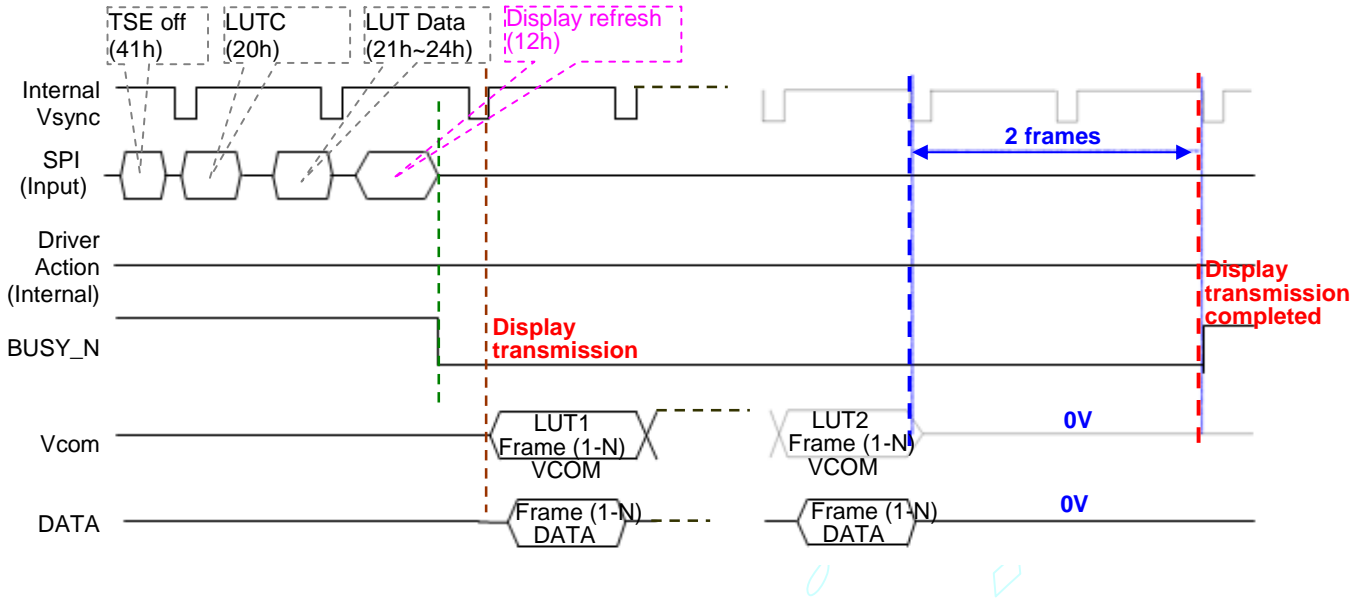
TSE off (41h)
LUTC (20h)
LUT Data (21h~24h)
Display refresh (12h)

Internal Vsync

SPI (Input)

2 frames

Driver Action (Internal)

Display transmission completed

BUSY_N

Display transmission

Vcom

LUT1 Frame (1-N) VCOM

LUT2 Frame (1-N) VCOM

0V

DATA

Frame (1-N) DATA

Frame (1-N) DATA

0V